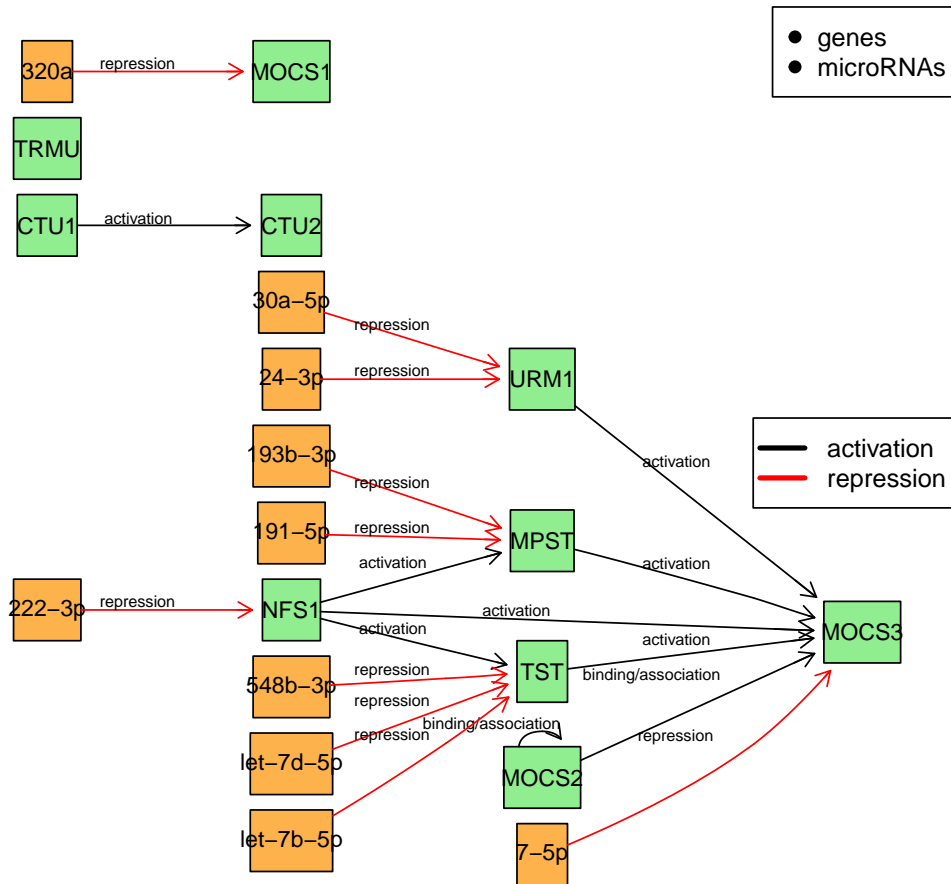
genes
microRNAs

320a
repression
MOCS1

TRMU

CTU1
activation
CTU2

30a−5p
repression
24−3p
repression
URM1

activation

193b−3p
repression
191−5p
repression
MPST
activation

activation
repression

222−3p
repression
NFS1
activation
activation
MOCS3
activation

activation
TST
binding/association

548b−3p
repression
repression
binding/association
repression
let−7d−5p
MOCS2
repression

let−7b−5p

7−5p